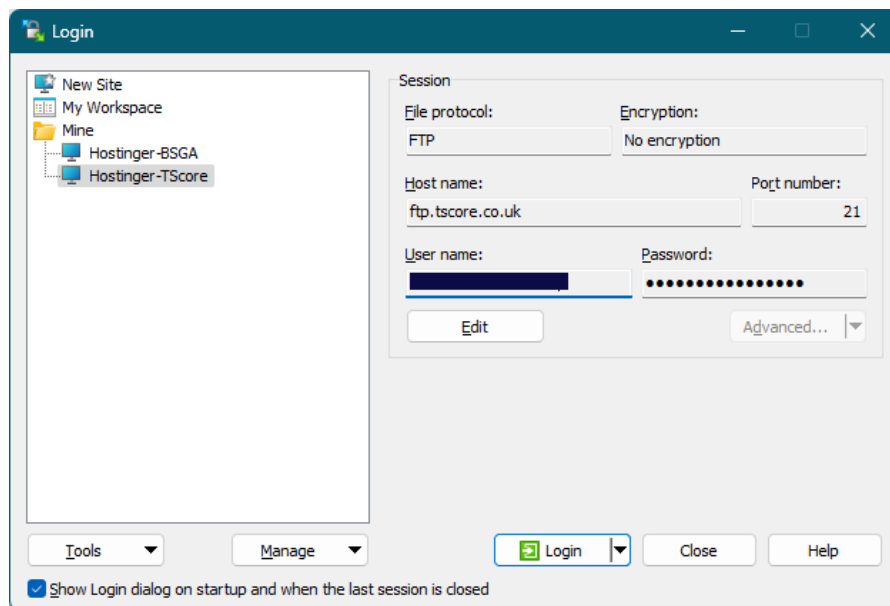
Login

New Site
My Workspace
Mine
Hostinger-BSGA
Hostinger-TScore

Session
File protocol:
FTP
Encryption:
No encryption
Host name:
ftp.tscore.co.uk
Port number:
21
User name:
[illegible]
Password:
••••••••••••••••
Edit
Advanced...

Tools
Manage
Login
Close
Help

Show Login dialog on startup and when the last session is closed